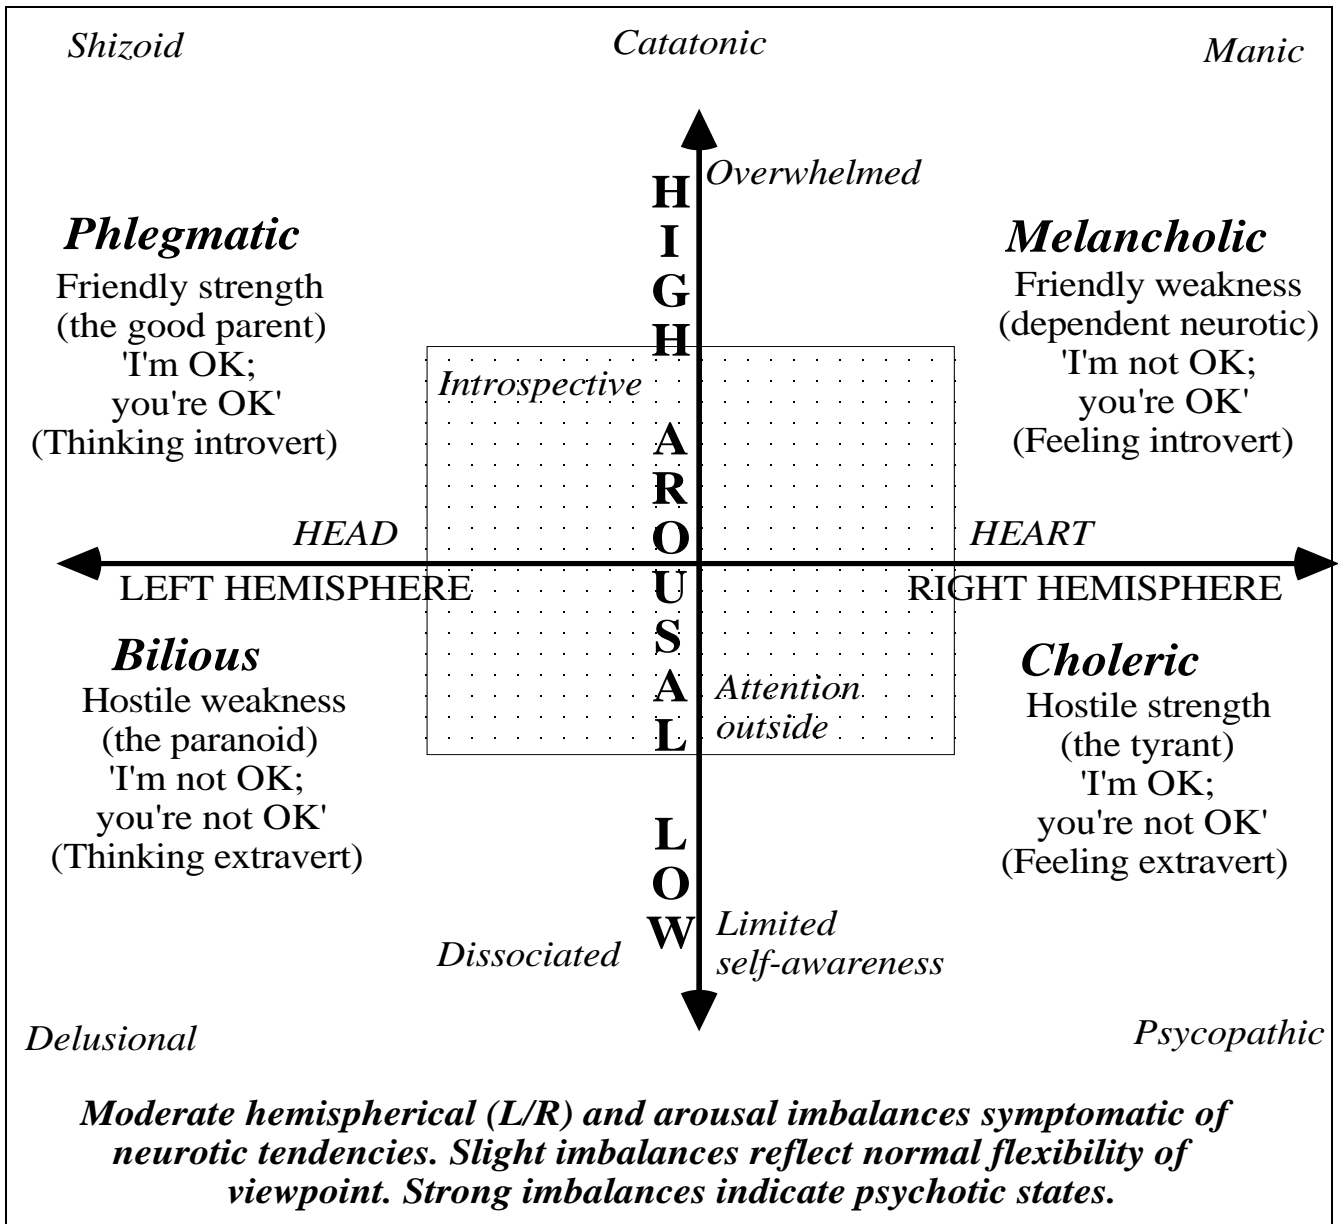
Shizoid

Catatonic

Manic

Overwhelmed

HIGH

Phlegmatic
Friendly strength
(the good parent)
'I'm OK;
you're OK'
(Thinking introvert)

Melancholic
Friendly weakness
(dependent neurotic)
'I'm not OK;
you're OK'
(Feeling introvert)

Introspective

AROUSAL

HEAD

HEART

LEFT HEMISPHERE

RIGHT HEMISPHERE

Bilious
Hostile weakness
(the paranoid)
'I'm not OK;
you're not OK'
(Thinking extravert)

Choleric
Hostile strength
(the tyrant)
'I'm OK;
you're not OK'
(Feeling extravert)

Attention outside

LOW

Dissociated

Limited self-awareness

Delusional

Psycopathic

Moderate hemispherical (L/R) and arousal imbalances symptomatic of neurotic tendencies. Slight imbalances reflect normal flexibility of viewpoint. Strong imbalances indicate psychotic states.